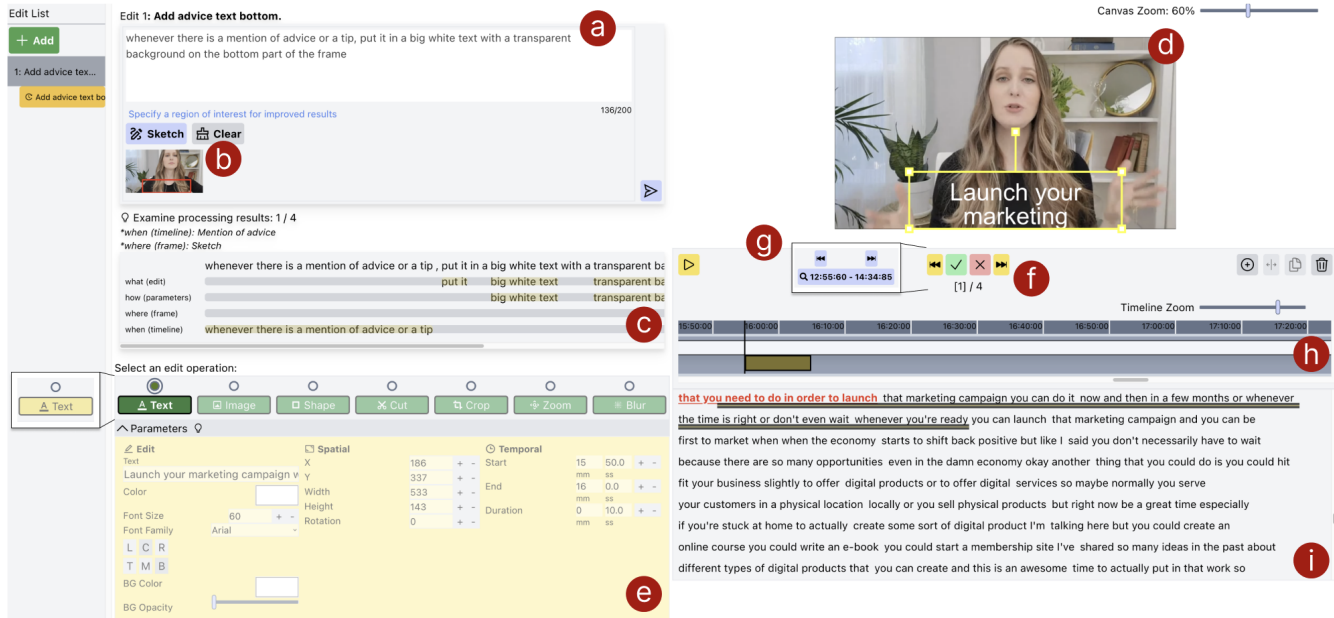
Edit List
+ Add
1: Add advice text...
Add advice text bo

Edit 1: Add advice text bottom.
a
whenever there is a mention of advice or a tip, put it in a big white text with a transparent background on the bottom part of the frame
Specify a region of interest for improved results
136/200
Sketch
Clear
b

Examine processing results: 1 / 4
*when (timeline): Mention of advice
*where (frame): Sketch

| | whenever there is a mention of advice or a tip , put it in a big white text with a transparent ba |
|---|---|
| what (edit) | put it big white text transparent ba |
| how (parameters) | big white text transparent ba |
| where (frame) | |
| when (timeline) | whenever there is a mention of advice or a tip |

c

Select an edit operation:
Text
Text
Image
Shape
Cut
Crop
Zoom
Blur

Parameters
Edit
Text
Launch your marketing campaign v
Color
Font Size 60
Font Family Arial
L C R
T M B
BG Color
BG Opacity

Spatial
X 186
Y 337
Width 533
Height 143
Rotation 0

Temporal
Start 15 mm 50.0 ss
End 16 mm 0.0 ss
Duration 0 mm 10.0 ss
e

Canvas Zoom: 60%
d
Launch your marketing

g
12:55:60 - 14:34:85
[1] / 4
f

Timeline Zoom
15:50:00 16:00:00 16:10:00 16:20:00 16:30:00 16:40:00 16:50:00 17:00:00 17:10:00 17:20:00
h

that you need to do in order to launch that marketing campaign you can do it now and then in a few months or whenever the time is right or don't even wait whenever you're ready you can launch that marketing campaign and you can be first to market when when the economy starts to shift back positive but like I said you don't necessarily have to wait because there are so many opportunities even in the damn economy okay another thing that you could do is you could hit fit your business slightly to offer digital products or to offer digital services so maybe normally you serve your customers in a physical location locally or you sell physical products but right now be a great time especially if you're stuck at home to actually create some sort of digital product I'm talking here but you could create an online course you could write an e-book you could start a membership site I've shared so many ideas in the past about different types of digital products that you can create and this is an awesome time to actually put in that work so
i